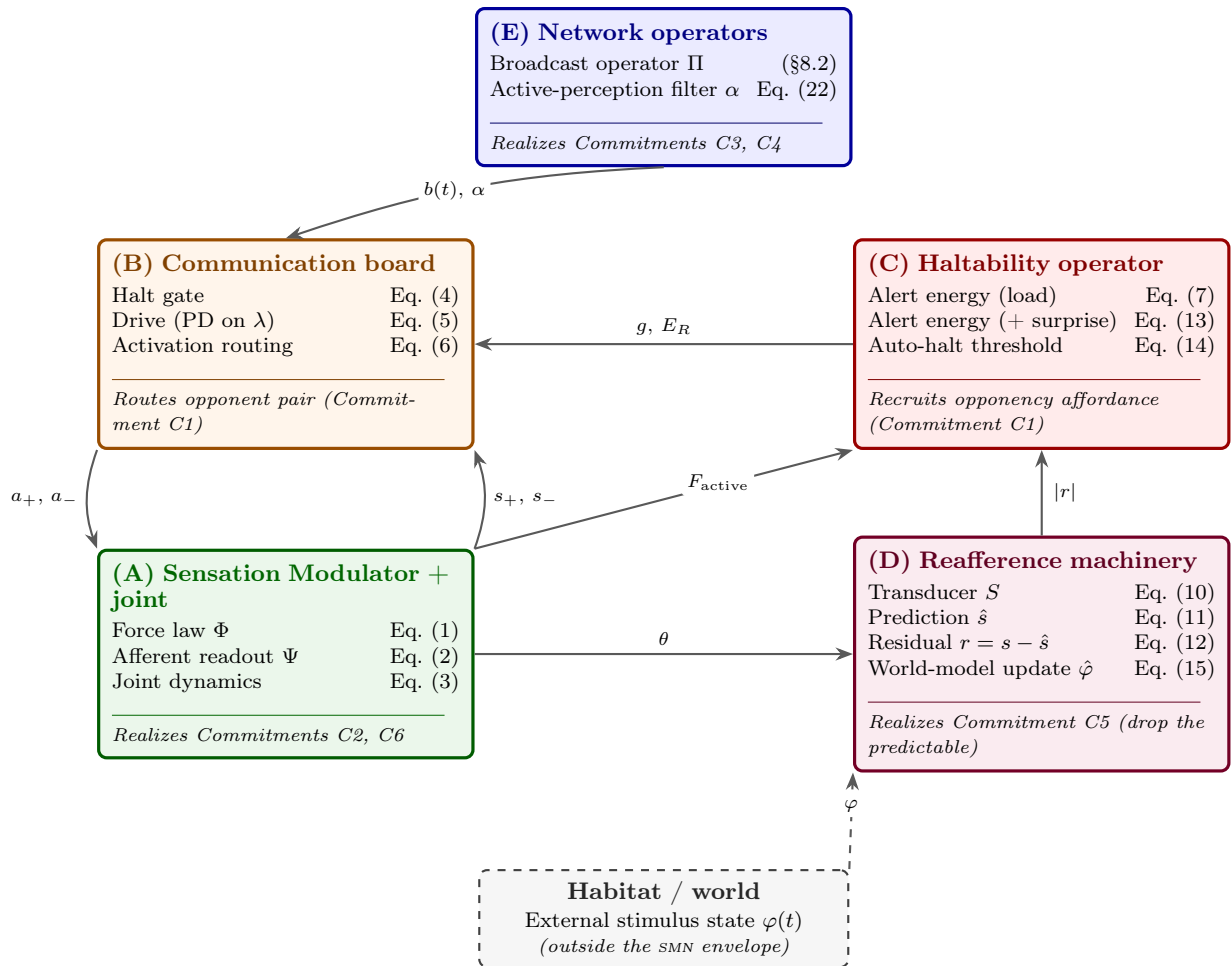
(E) Network operators
Broadcast operator $\Pi$ (§8.2)
Active-perception filter $\alpha$ Eq. (22)
Realizes Commitments C3, C4

$b(t)$, $\alpha$

(B) Communication board
Halt gate Eq. (4)
Drive (PD on $\lambda$) Eq. (5)
Activation routing Eq. (6)
Routes opponent pair (Commitment C1)

$g$, $E_R$

(C) Haltability operator
Alert energy (load) Eq. (7)
Alert energy (+ surprise) Eq. (13)
Auto-halt threshold Eq. (14)
Recruits opponency affordance (Commitment C1)

$a_+$, $a_-$

$s_+$, $s_-$

$F_{\text{active}}$

$|r|$

(A) Sensation Modulator + joint
Force law $\Phi$ Eq. (1)
Afferent readout $\Psi$ Eq. (2)
Joint dynamics Eq. (3)
Realizes Commitments C2, C6

$\theta$

(D) Reafference machinery
Transducer $S$ Eq. (10)
Prediction $\hat{s}$ Eq. (11)
Residual $r = s - \hat{s}$ Eq. (12)
World-model update $\hat{\varphi}$ Eq. (15)
Realizes Commitment C5 (drop the predictable)

$\varphi$

Habitat / world
External stimulus state $\varphi(t)$
(outside the SMN envelope)